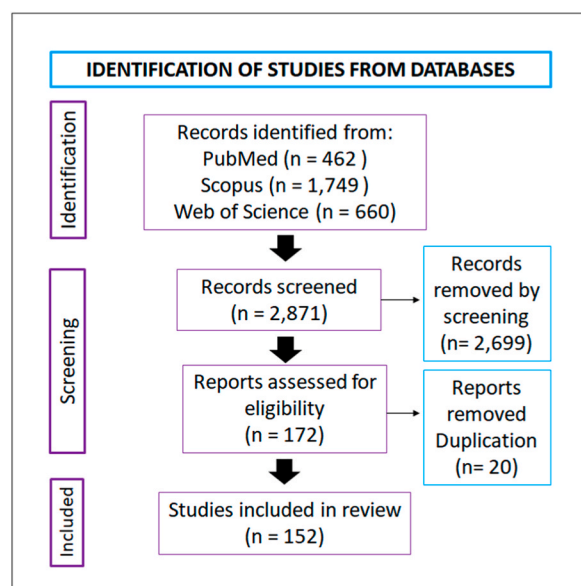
IDENTIFICATION OF STUDIES FROM DATABASES

Identification

Records identified from:
PubMed (n = 462 )
Scopus (n = 1,749 )
Web of Science (n = 660)

Screening

Records screened
(n = 2,871)

Records removed by screening
(n= 2,699)

Reports assessed for eligibility
(n = 172)

Reports removed Duplication
(n= 20)

Included

Studies included in review
(n = 152)